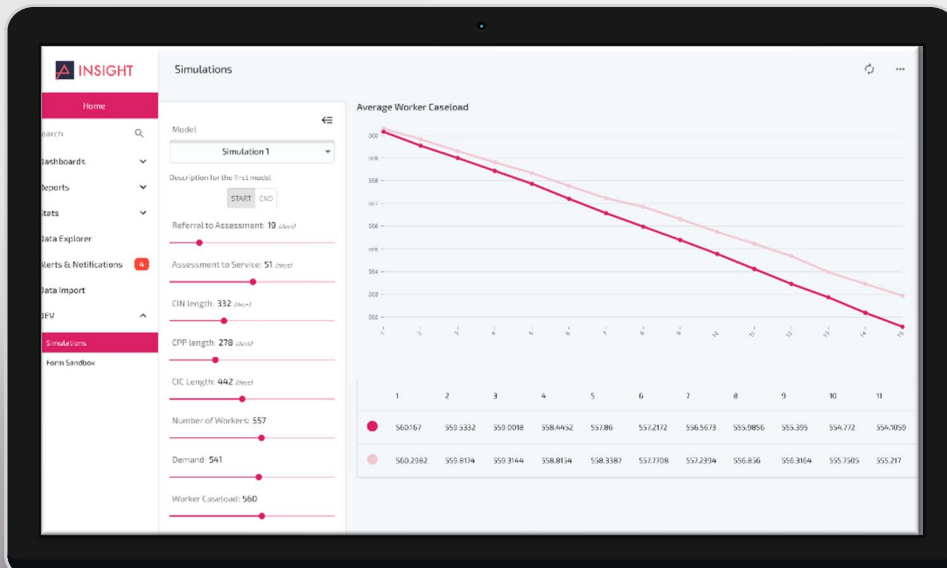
INSIGHT

Simulations

Home

earch

ashboards

eports

tats

ata Explorer

lerts & Notifications 4

ata Import

EV

Simulations

Form Sandbox

Model

Simulation 1

Description for the first model

START END

Referral to Assessment: 19 (days)

Assessment to Service: 51 (days)

CIN length: 332 (days)

CPP length: 278 (days)

CIC Length: 442 (days)

Number of Workers: 557

Demand: 541

Worker Caseload: 560

Average Worker Caseload

| | 1 | 2 | 3 | 4 | 5 | 6 | 7 | 8 | 9 | 10 | 11 |
|---|---|---|---|---|---|---|---|---|---|---|---|
| ● | 560.167 | 559.3332 | 559.0018 | 558.4452 | 557.86 | 557.2172 | 556.5673 | 555.9856 | 555.395 | 554.772 | 554.1059 |
| ● | 560.2382 | 559.8174 | 559.3144 | 558.8154 | 558.3387 | 557.7708 | 557.2394 | 556.836 | 556.3164 | 555.7505 | 555.217 |